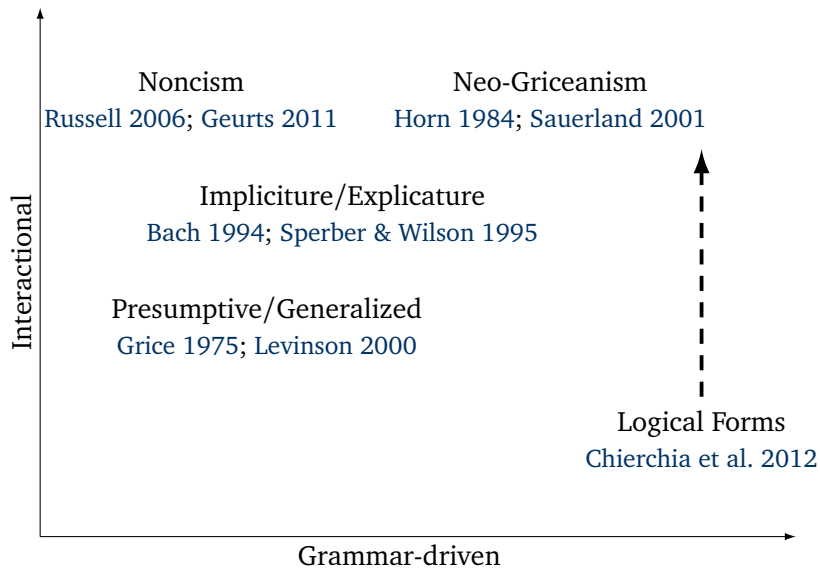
Noncism
Russell 2006; Geurts 2011

Neo-Griceanism
Horn 1984; Sauerland 2001

Impliciture/Explicature
Bach 1994; Sperber & Wilson 1995

Presumptive/Generalized
Grice 1975; Levinson 2000

Logical Forms
Chierchia et al. 2012

Interactional

Grammar-driven